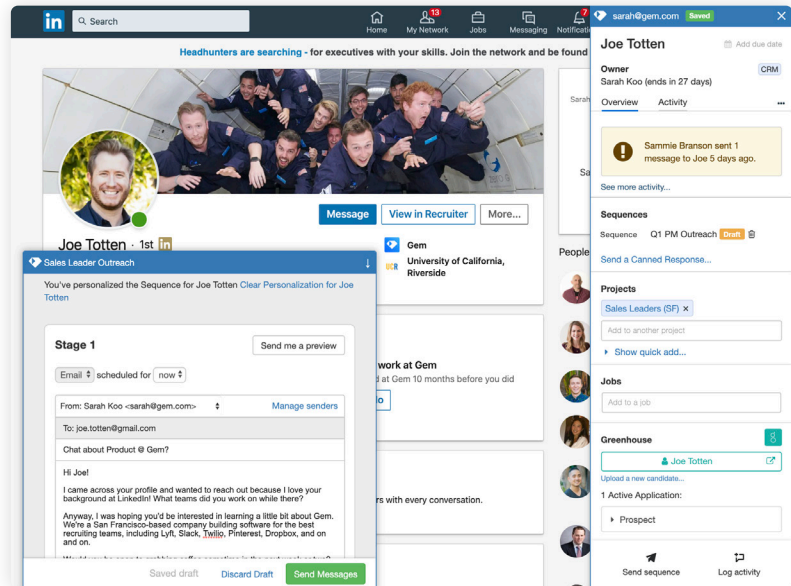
in Search

Home My Network 13 Jobs Messaging 7 Notificati

Headhunters are searching - for executives with your skills. Join the network and be found

Message View in Recruiter More...

Joe Totten · 1st in

Gem
University of California, Riverside

People

Sales Leader Outreach

You've personalized the Sequence for Joe Totten Clear Personalization for Joe Totten

Stage 1

Send me a preview

Email scheduled for now

From: Sarah Koo <sarah@gem.com> Manage senders

To: joe.totten@gmail.com

Chat about Product @ Gem?

Hi Joe!

I came across your profile and wanted to reach out because I love your background at LinkedIn! What teams did you work on while there?

Anyway, I was hoping you'd be interested in learning a little bit about Gem. We're a San Francisco-based company building software for the best recruiting teams, including Lyft, Slack, Twilio, Pinterest, Dropbox, and on and on.

Would you be open to grabbing coffee sometime in the next week or two?

Saved draft Discard Draft Send Messages

work at Gem
at Gem 10 months before you did

rs with every conversation.

sarah@gem.com Saved

Joe Totten

Add due date

Owner
Sarah Koo (ends in 27 days)

CRM

Overview Activity ...

Sammie Branson sent 1 message to Joe 5 days ago.

See more activity...

Sequences

Sequence Q1 PM Outreach Draft

Send a Canned Response...

Projects

Sales Leaders (SF) ×

Add to another project

Show quick add...

Jobs

Add to a job

Greenhouse

Joe Totten

Upload a new candidate...

1 Active Application:

Prospect

Send sequence Log activity